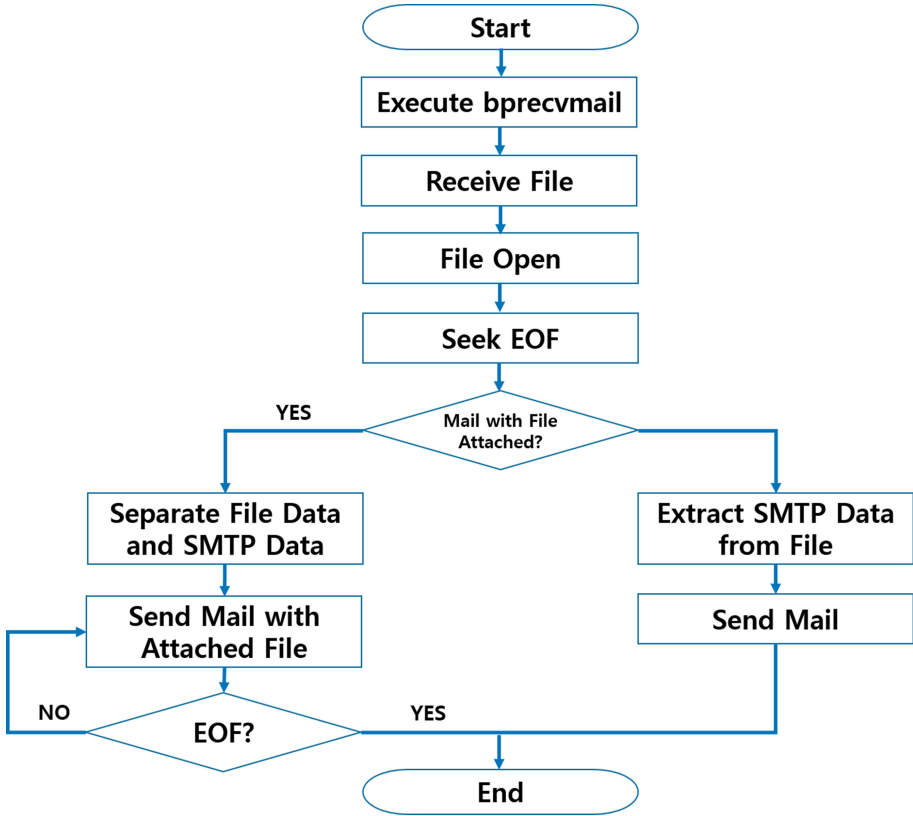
Start

Execute bprecvmail

Receive File

File Open

Seek EOF

YES

Mail with File Attached?

Separate File Data and SMTP Data

Extract SMTP Data from File

Send Mail with Attached File

Send Mail

NO

EOF?

YES

End